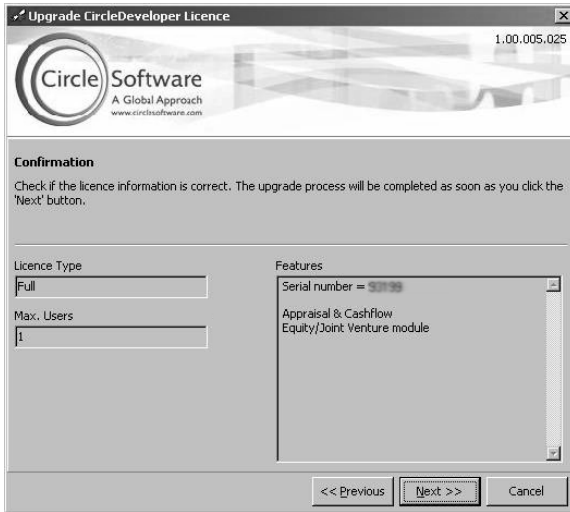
Upgrade CircleDeveloper Licence

1.00.005.025

Circle Software
A Global Approach
www.circlesoftware.com

Confirmation

Check if the licence information is correct. The upgrade process will be completed as soon as you click the 'Next' button.

Licence Type
Full

Max. Users
1

Features
Serial number = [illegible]

Appraisal & Cashflow
Equity/Joint Venture module

<< Previous
Next >>
Cancel